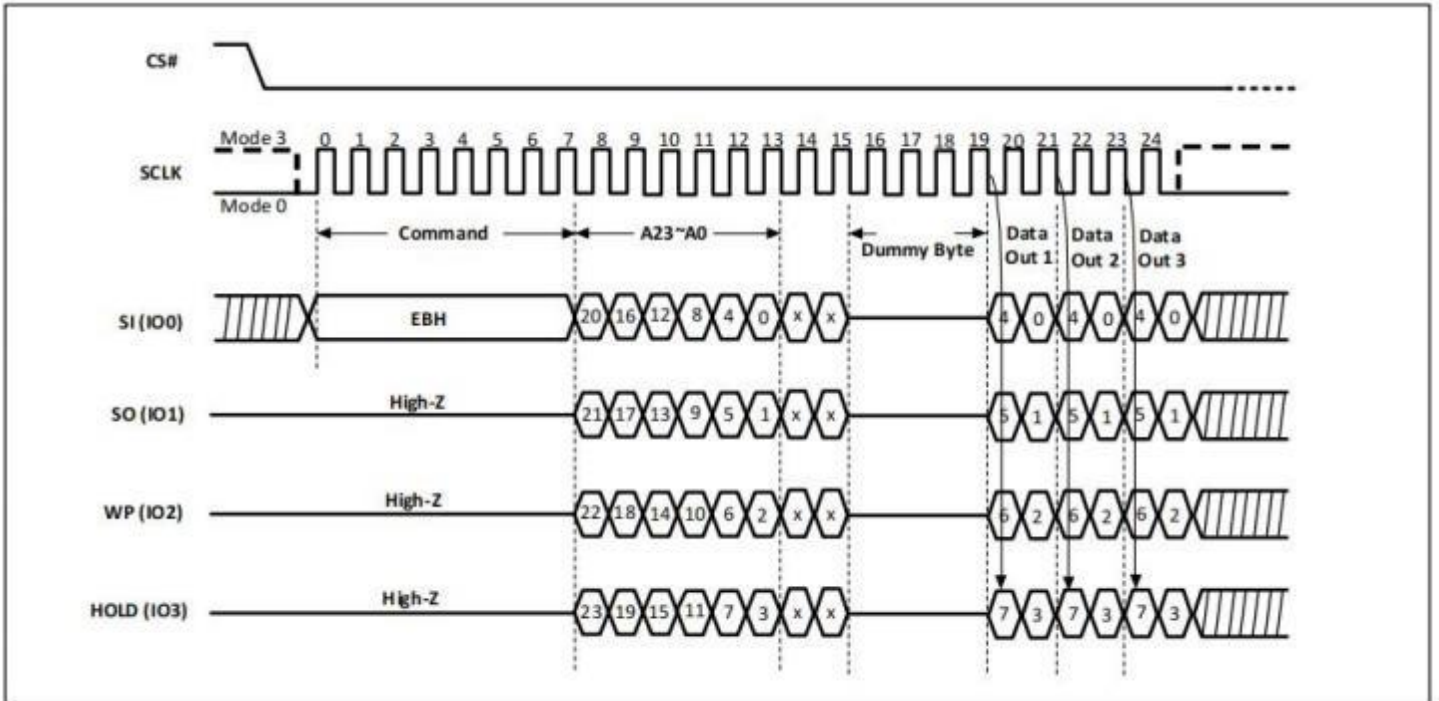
CS#

Mode 3
0 1 2 3 4 5 6 7 8 9 10 11 12 13 14 15 16 17 18 19 20 21 22 23 24
SCLK
Mode 0

Command
A23~A0
Dummy Byte
Data Out 1
Data Out 2
Data Out 3

SI (IO0)
EBH
20 16 12 8 4 0 x x
4 0 4 0 4 0

SO (IO1)
High-Z
21 17 13 9 5 1 x x
5 1 5 1 5 1

WP (IO2)
High-Z
22 18 14 10 6 2 x x
6 2 6 2 6 2

HOLD (IO3)
High-Z
23 19 15 11 7 3 x x
7 3 7 3 7 3